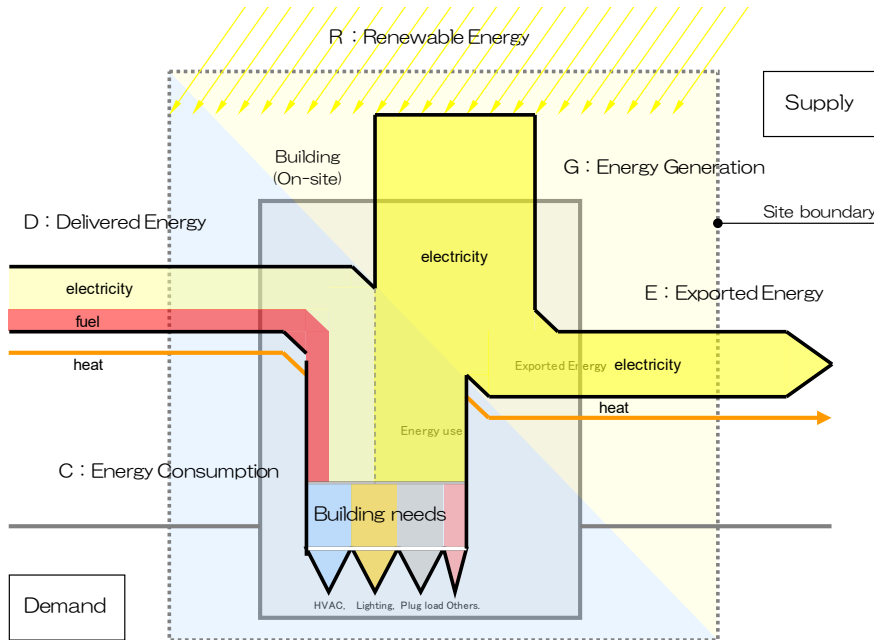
R：Renewable Energy

Supply

Building (On-site)

G：Energy Generation

D：Delivered Energy

Site boundary

electricity

electricity

E：Exported Energy

fuel

heat

Exported Energy

electricity

heat

Energy use

C：Energy Consumption

Building needs

Demand

HVAC, Lighting, Plug load Others.